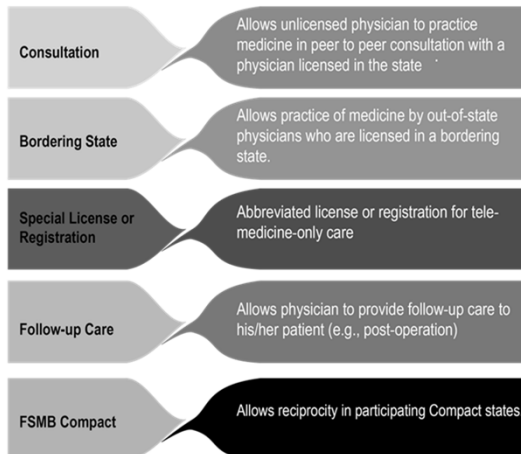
Consultation

Allows unlicensed physician to practice medicine in peer to peer consultation with a physician licensed in the state

Bordering State

Allows practice of medicine by out-of-state physicians who are licensed in a bordering state.

Special License or Registration

Abbreviated license or registration for telemedicine-only care

Follow-up Care

Allows physician to provide follow-up care to his/her patient (e.g., post-operation)

FSMB Compact

Allows reciprocity in participating Compact states